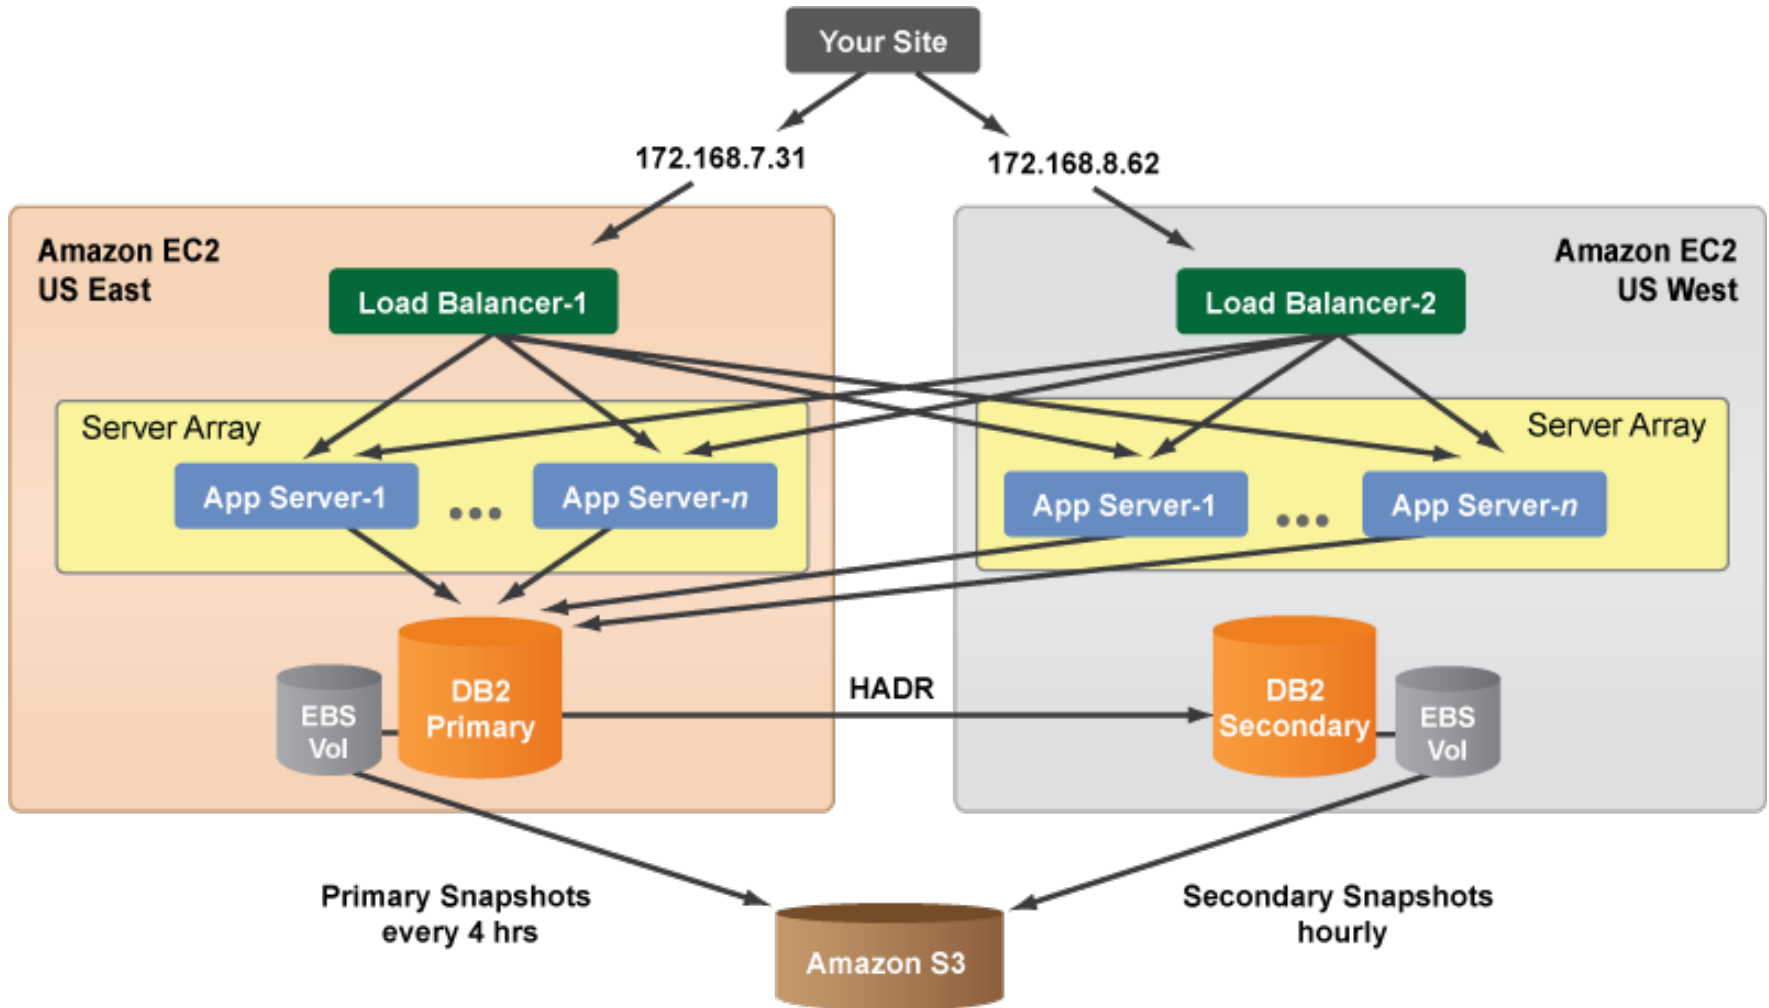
Your Site

172.168.7.31

172.168.8.62

Amazon EC2
US East

Load Balancer-1

Server Array

App Server-1

•••

App Server-n

DB2
Primary

EBS
Vol

Amazon EC2
US West

Load Balancer-2

Server Array

App Server-1

•••

App Server-n

HADR

DB2
Secondary

EBS
Vol

Primary Snapshots
every 4 hrs

Amazon S3

Secondary Snapshots
hourly